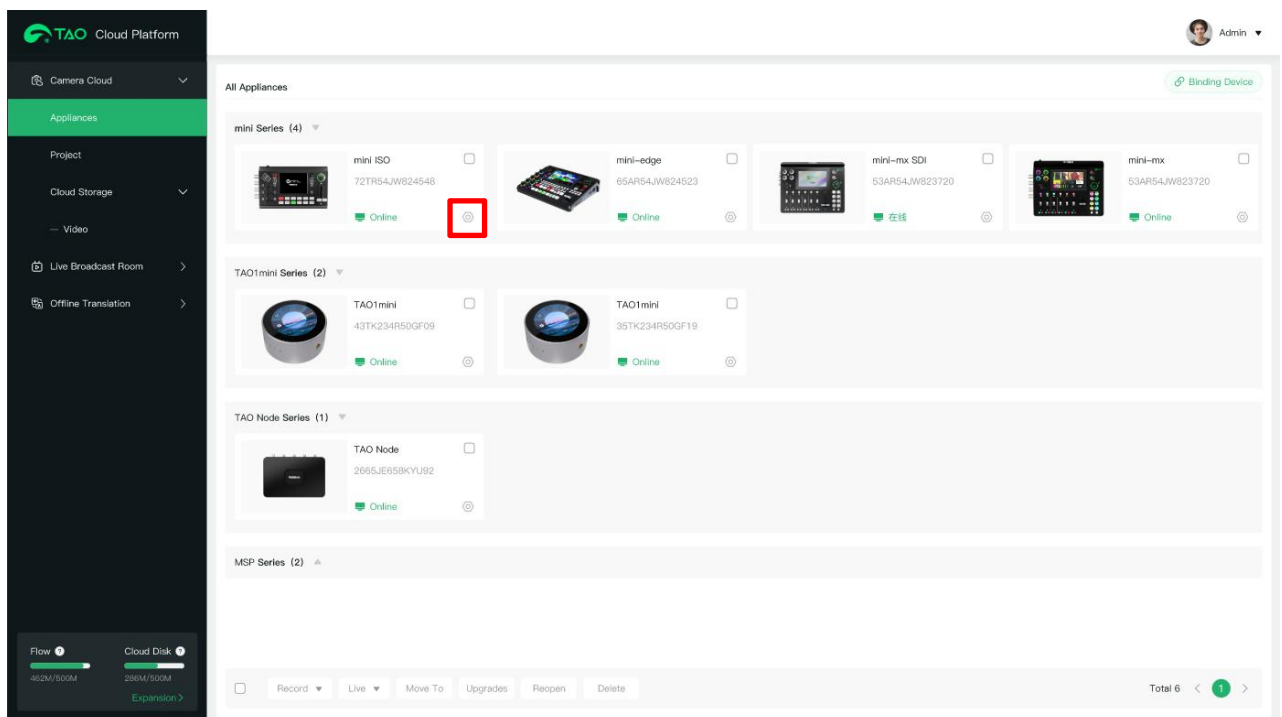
TAO Cloud Platform

Admin ▾

Camera Cloud

Appliances

Project

Cloud Storage

— Video

Live Broadcast Room

Offline Translation

Flow

Cloud Disk

462M/500M

286M/500M

Expansion >

All Appliances

Binding Device

mini Series (4)

mini ISO
72TR54JW824548
Online

mini-edge
65AR54JW824523
Online

mini-mx SDI
53AR54JW823720
在线

mini-mx
53AR54JW823720
Online

TAO1mini Series (2)

TAO1mini
43TK234R50GF09
Online

TAO1mini
35TK234R50GF19
Online

TAO Node Series (1)

TAO Node
2665JE658KYU92
Online

MSP Series (2)

Record ▾ Live ▾ Move To Upgrades Reopen Delete

Total 6 < 1 >